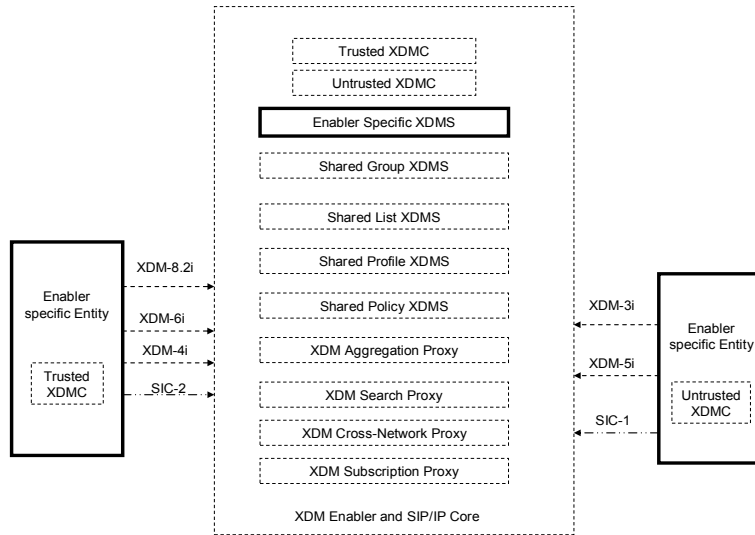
Trusted XDMC

Untrusted XDMC

Enabler Specific XDMS

Shared Group XDMS

Shared List XDMS

Shared Profile XDMS

Shared Policy XDMS

XDM Aggregation Proxy

XDM Search Proxy

XDM Cross-Network Proxy

XDM Subscription Proxy

XDM Enabler and SIP/IP Core

Enabler specific Entity

Trusted XDMC

XDM-8.2i

XDM-6i

XDM-4i

SIC-2

XDM-3i

XDM-5i

SIC-1

Enabler specific Entity

Untrusted XDMC